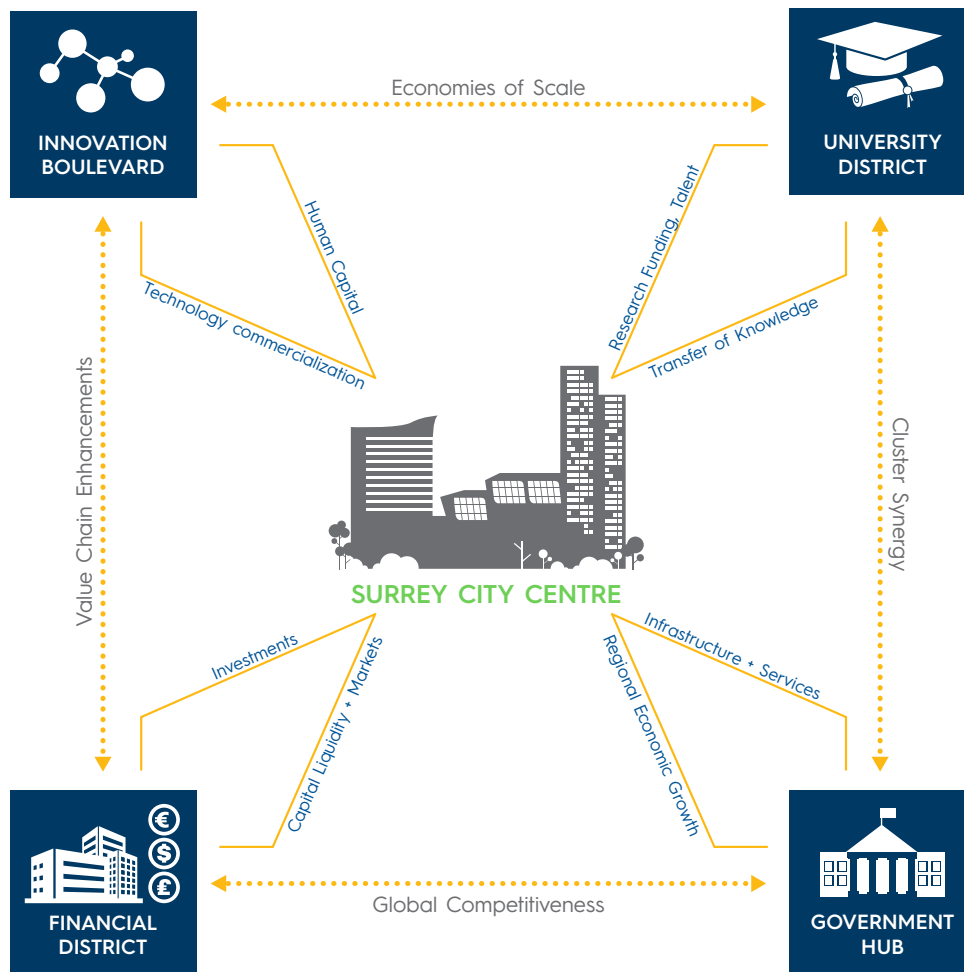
INNOVATION BOULEVARD

Economies of Scale

UNIVERSITY DISTRICT

Human Capital

Technology commercialization

Research Funding, Talent

Transfer of Knowledge

Value Chain Enhancements

Cluster Synergy

SURREY CITY CENTRE

Investments

Capital Liquidity + Markets

Regional Economic Growth

Infrastructure + Services

€
$
£

FINANCIAL DISTRICT

Global Competitiveness

GOVERNMENT HUB